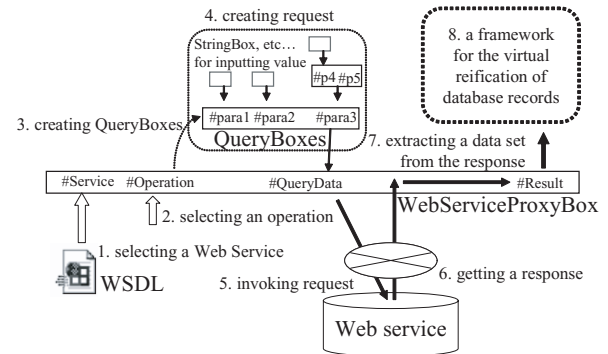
4. creating request

StringBox, etc… for inputting value

#p4 #p5

#para1 #para2 #para3

QueryBoxes

8. a framework for the virtual reification of database records

3. creating QueryBoxes

7. extracting a data set from the response

#Service #Operation #QueryData #Result

2. selecting an operation

WebServiceProxyBox

1. selecting a Web Service

WSDL

5. invoking request

6. getting a response

Web service